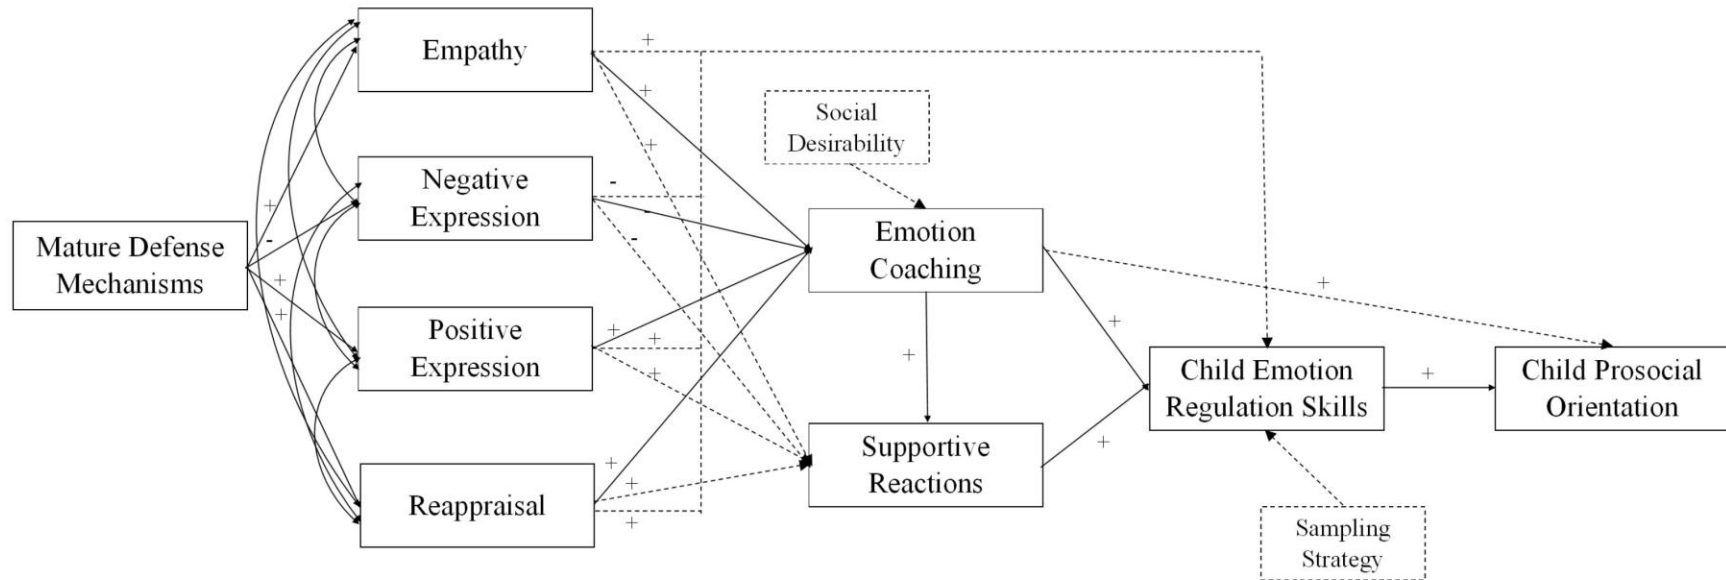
Empathy

Negative Expression

Mature Defense Mechanisms

Positive Expression

Reappraisal

Social Desirability

Emotion Coaching

Supportive Reactions

Child Emotion Regulation Skills

Child Prosocial Orientation

Sampling Strategy

+
-
+
+
+
+
+
-
-
-
+
+
+
+
+
+
+
+
+
+
+
+